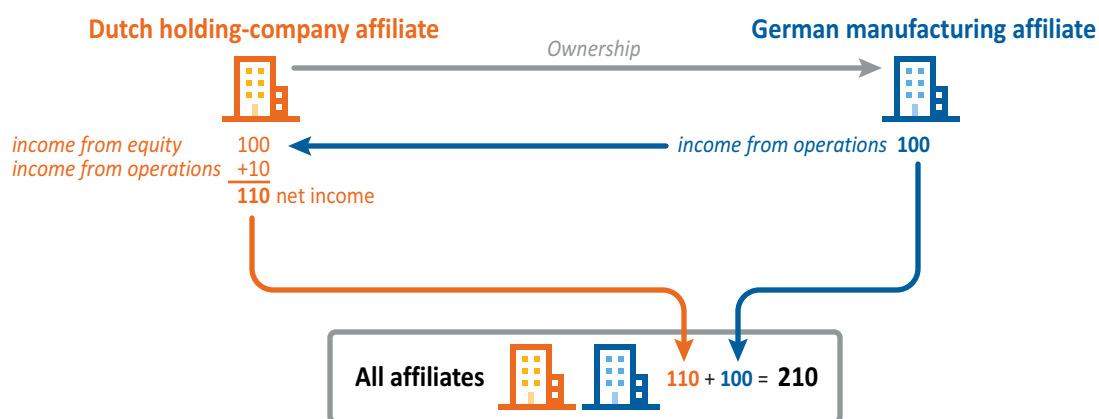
Dutch holding-company affiliate

German manufacturing affiliate

Ownership

income from equity 100
income from operations +10
110 net income

income from operations 100

All affiliates 110 + 100 = 210